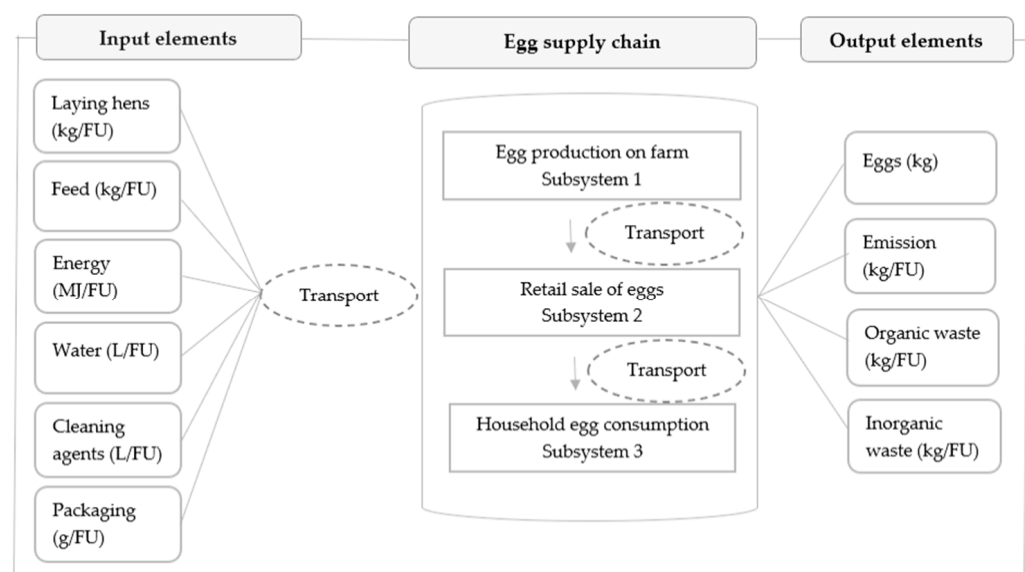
Input elements

Egg supply chain

Output elements

Laying hens (kg/FU)

Feed (kg/FU)

Energy (MJ/FU)

Water (L/FU)

Cleaning agents (L/FU)

Packaging (g/FU)

Transport

Egg production on farm
Subsystem 1

Transport

Retail sale of eggs
Subsystem 2

Transport

Household egg consumption
Subsystem 3

Eggs (kg)

Emission (kg/FU)

Organic waste (kg/FU)

Inorganic waste (kg/FU)